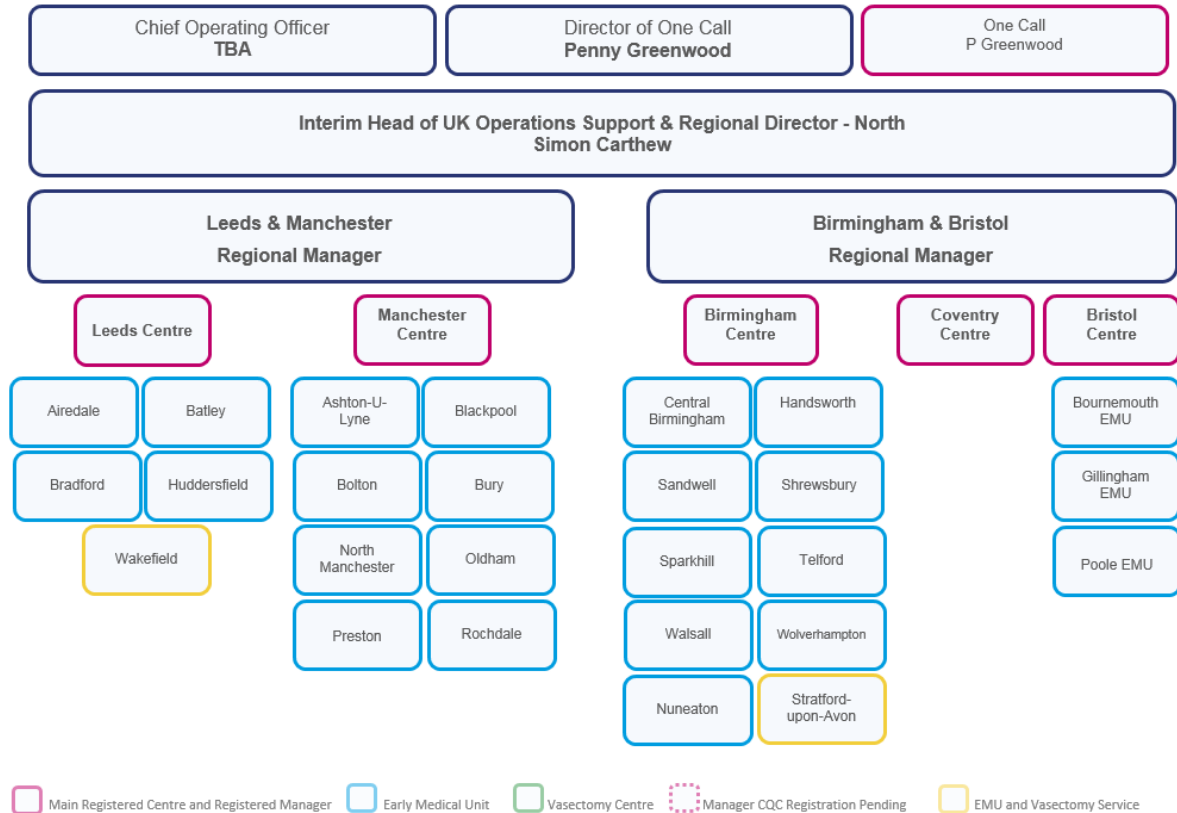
Chief Operating Officer
TBA

Director of One Call
Penny Greenwood

One Call
P Greenwood

Interim Head of UK Operations Support & Regional Director - North
Simon Carthew

Leeds & Manchester
Regional Manager

Birmingham & Bristol
Regional Manager

Leeds Centre

Manchester Centre

Birmingham Centre

Coventry Centre

Bristol Centre

Airedale

Batley

Bradford

Huddersfield

Wakefield

Ashton-U-Lyne

Blackpool

Bolton

Bury

North Manchester

Oldham

Preston

Rochdale

Central Birmingham

Handsworth

Sandwell

Shrewsbury

Sparkhill

Telford

Walsall

Wolverhampton

Nuneaton

Stratford-upon-Avon

Bournemouth EMU

Gillingham EMU

Poole EMU

Main Registered Centre and Registered Manager
Early Medical Unit
Vasectomy Centre
Manager CQC Registration Pending
EMU and Vasectomy Service